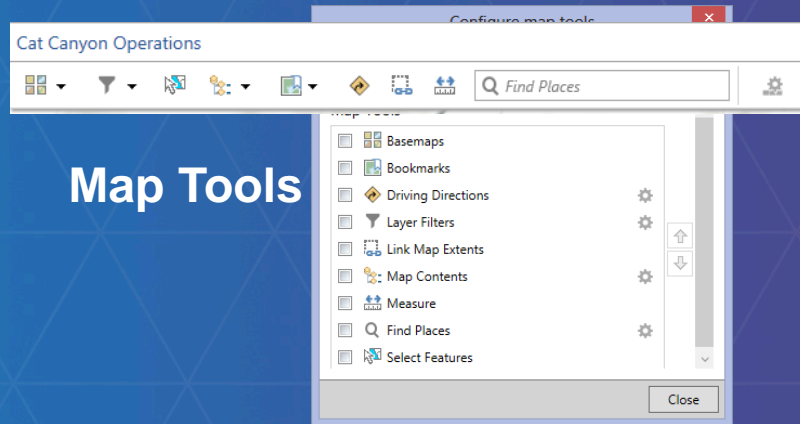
Configure map tools

Cat Canyon Operations

Find Places

Map Tools

Map Tools

Basemaps
Bookmarks
Driving Directions
Layer Filters
Link Map Extents
Map Contents
Measure
Find Places
Select Features

Close